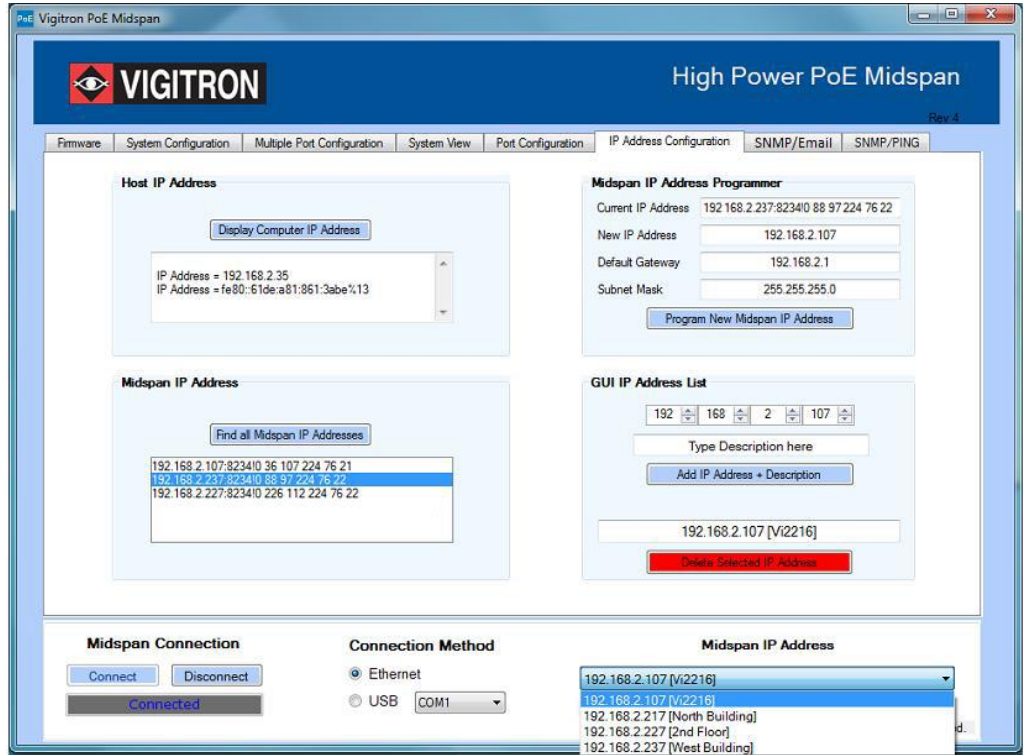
Vigitron PoE Midspan

VIGITRON

High Power PoE Midspan

Rev 4

Firmware | System Configuration | Multiple Port Configuration | System View | Port Configuration | IP Address Configuration | SNMP/Email | SNMP/PING

Host IP Address

Display Computer IP Address

IP Address = 192.168.2.35
IP Address = fe80::61de:a81:861:3abe%13

Midspan IP Address Programmer

Current IP Address 192.168.2.237:8234!0 88 97 224 76 22

New IP Address 192.168.2.107

Default Gateway 192.168.2.1

Subnet Mask 255.255.255.0

Program New Midspan IP Address

Midspan IP Address

Find all Midspan IP Addresses

192.168.2.107:8234!0 36 107 224 76 21
192.168.2.237:8234!0 88 97 224 76 22
192.168.2.227:8234!0 226 112 224 76 22

GUI IP Address List

192 168 2 107

Type Description here

Add IP Address + Description

192.168.2.107 [Vi2216]

Delete Selected IP Address

Midspan Connection

Connect Disconnect

Connected

Connection Method

Ethernet

USB COM1

Midspan IP Address

192.168.2.107 [Vi2216]

192.168.2.107 [Vi2216]
192.168.2.217 [North Building]
192.168.2.227 [2nd Floor]
192.168.2.237 [West Building]

d.